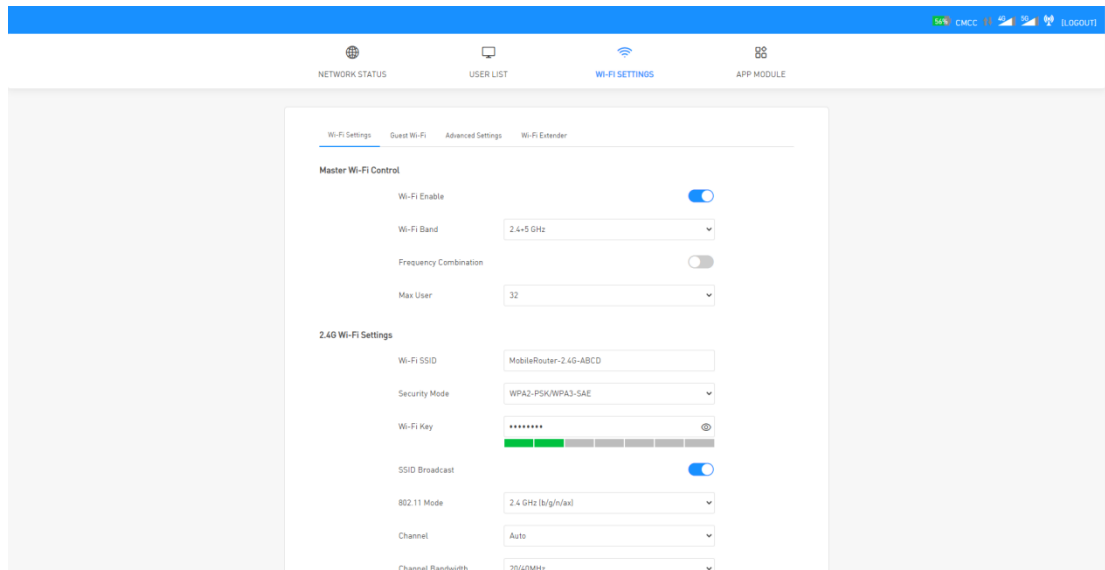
56% CMCC 4G 5G [LOGOUT]

NETWORK STATUS USER LIST WI-FI SETTINGS APP MODULE

Wi-Fi Settings Guest Wi-Fi Advanced Settings Wi-Fi Extender

Master Wi-Fi Control

Wi-Fi Enable

Wi-Fi Band 2.4+5 GHz

Frequency Combination

Max User 32

2.4G Wi-Fi Settings

Wi-Fi SSID MobileRouter-2.4G-ABCD

Security Mode WPA2-PSK/WPA3-SAE

Wi-Fi Key ••••••••

SSID Broadcast

802.11 Mode 2.4 GHz (b/g/n/ax)

Channel Auto

Channel Bandwidth 20/40MHz